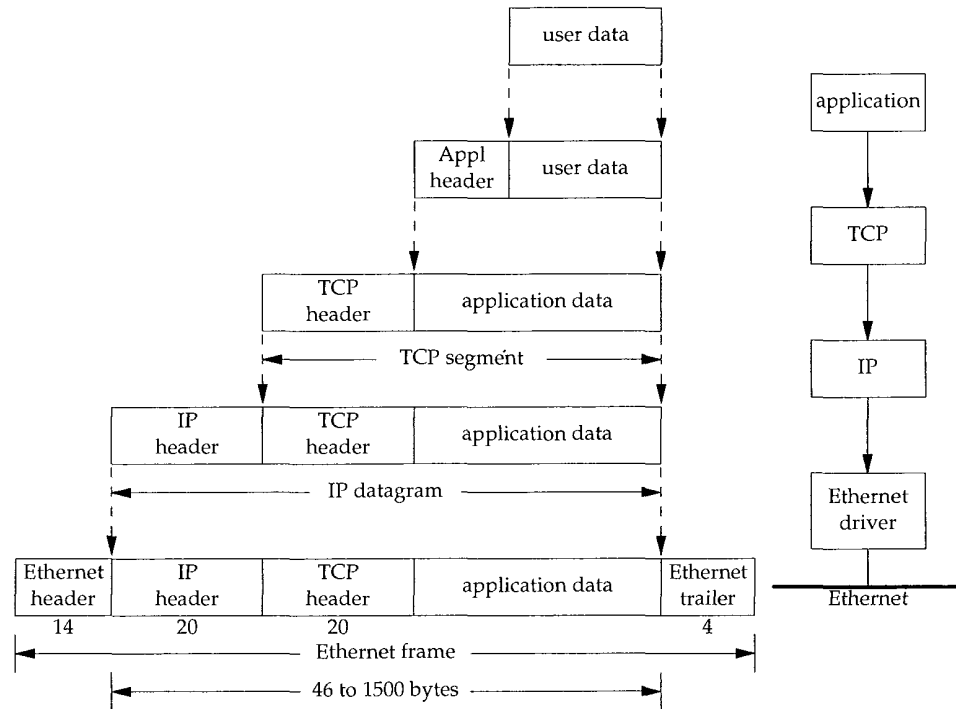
user data

Appl header
user data

TCP header
application data

TCP segment

IP header
TCP header
application data

IP datagram

Ethernet header
IP header
TCP header
application data
Ethernet trailer

14
20
20
4

Ethernet frame

46 to 1500 bytes

application

TCP

IP

Ethernet driver

Ethernet